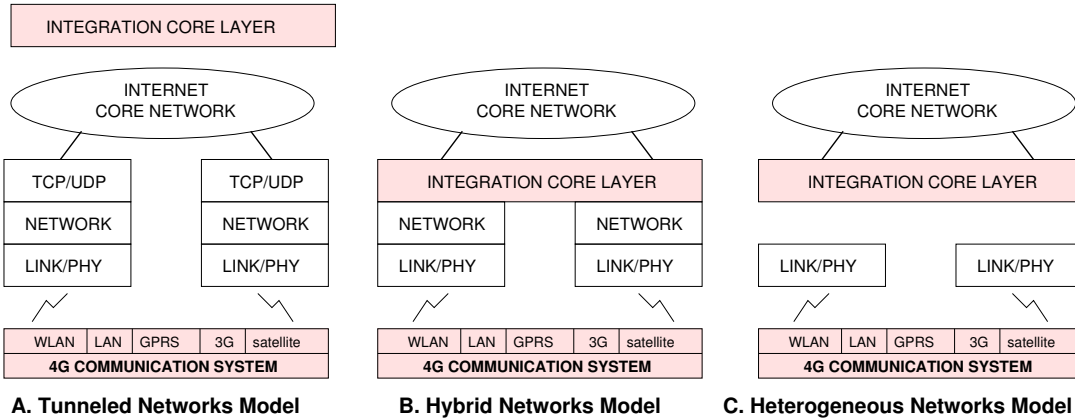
INTEGRATION CORE LAYER

INTERNET
CORE NETWORK

TCP/UDP
NETWORK
LINK/PHY

TCP/UDP
NETWORK
LINK/PHY

| WLAN | LAN | GPRS | 3G | satellite |
|---|---|---|---|---|

4G COMMUNICATION SYSTEM

A. Tunneled Networks Model

INTERNET
CORE NETWORK

INTEGRATION CORE LAYER

NETWORK
LINK/PHY

NETWORK
LINK/PHY

| WLAN | LAN | GPRS | 3G | satellite |
|---|---|---|---|---|

4G COMMUNICATION SYSTEM

B. Hybrid Networks Model

INTERNET
CORE NETWORK

INTEGRATION CORE LAYER

LINK/PHY

LINK/PHY

| WLAN | LAN | GPRS | 3G | satellite |
|---|---|---|---|---|

4G COMMUNICATION SYSTEM

C. Heterogeneous Networks Model